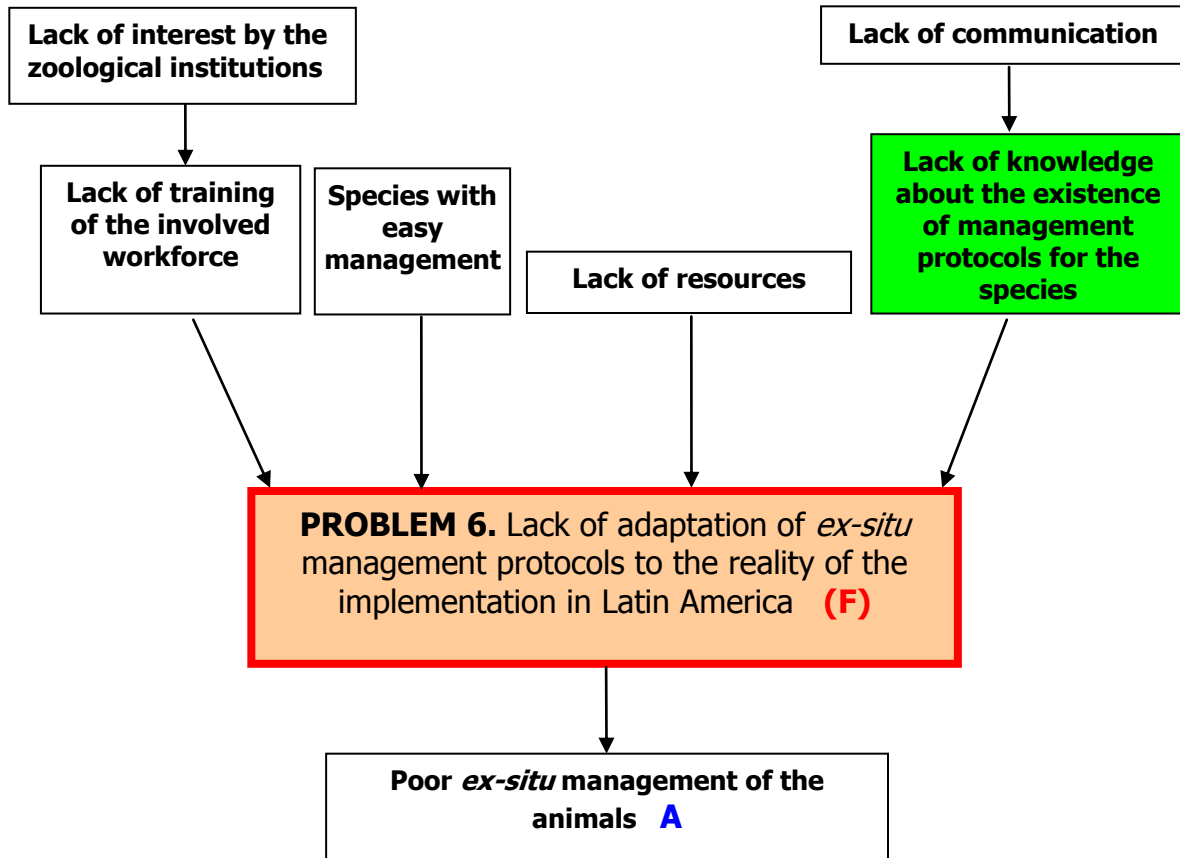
Lack of interest by the zoological institutions

Lack of communication

Lack of training of the involved workforce

Species with easy management

Lack of resources

Lack of knowledge about the existence of management protocols for the species

**PROBLEM 6.** Lack of adaptation of *ex-situ* management protocols to the reality of the implementation in Latin America **(F)**

Poor *ex-situ* management of the animals **A**